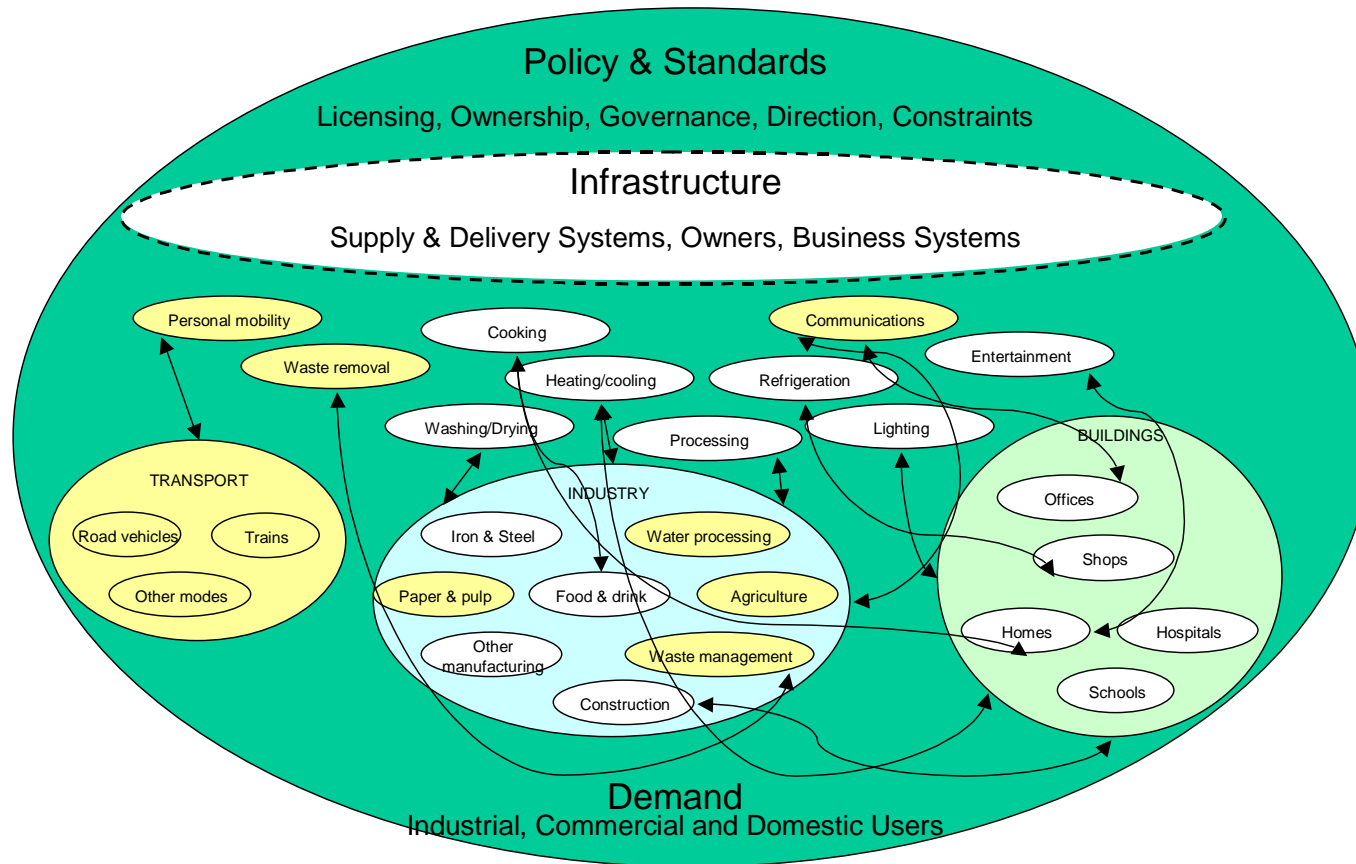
Policy & Standards

Licensing, Ownership, Governance, Direction, Constraints

Infrastructure

Supply & Delivery Systems, Owners, Business Systems

Personal mobility

Waste removal

Cooking

Heating/cooling

Communications

Refrigeration

Entertainment

Washing/Drying

Processing

Lighting

BUILDINGS

TRANSPORT

Road vehicles

Trains

Other modes

INDUSTRY

Iron & Steel

Water processing

Paper & pulp

Food & drink

Agriculture

Other manufacturing

Waste management

Construction

Offices

Shops

Homes

Hospitals

Schools

Demand

Industrial, Commercial and Domestic Users